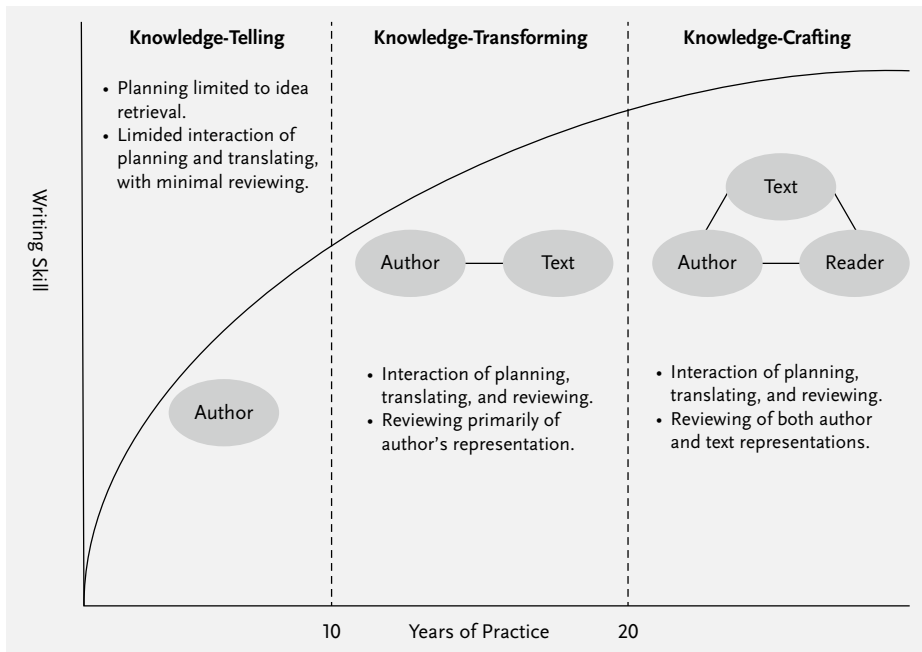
Writing Skill

Knowledge-Telling

• Planning limited to idea retrieval.
• Limided interaction of planning and translating, with minimal reviewing.

Author

Knowledge-Transforming

Author

Text

• Interaction of planning, translating, and reviewing.
• Reviewing primarily of author's representation.

Knowledge-Crafting

Text

Author

Reader

• Interaction of planning, translating, and reviewing.
• Reviewing of both author and text representations.

10 Years of Practice 20